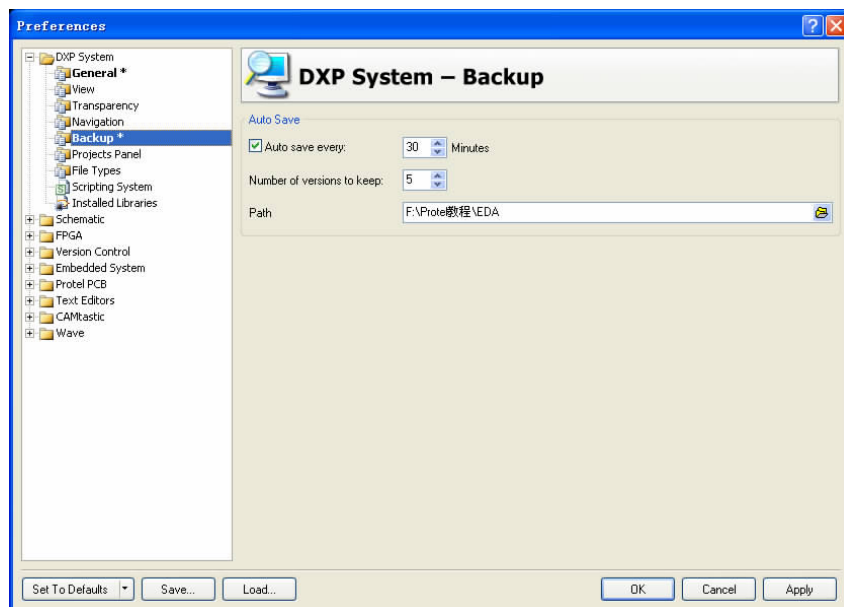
Preferences

DXP System
General *
View
Transparency
Navigation
Backup *
Projects Panel
File Types
Scripting System
Installed Libraries
Schematic
FPGA
Version Control
Embedded System
Protel PCB
Text Editors
CAMtastic
Wave

DXP System – Backup

Auto Save
Auto save every: 30 Minutes
Number of versions to keep: 5
Path F:\Prote教程\EDA

Set To Defaults
Save...
Load...
OK
Cancel
Apply